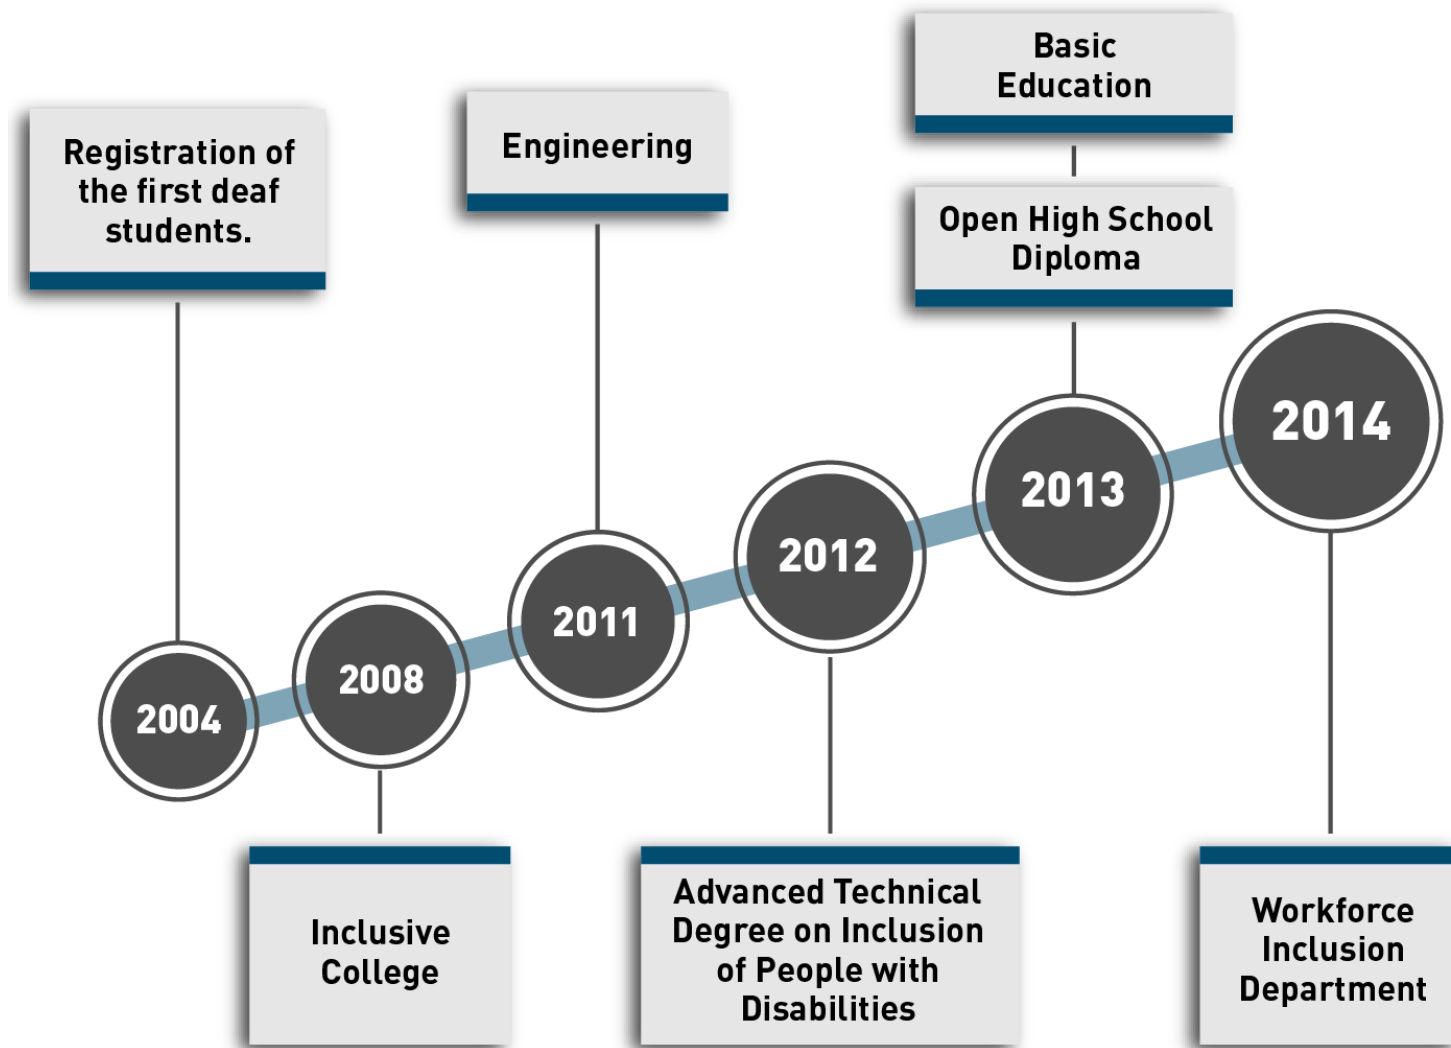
Registration of the first deaf students.

2004

2008

Inclusive College

Engineering

2011

2012

Advanced Technical Degree on Inclusion of People with Disabilities

Basic Education

Open High School Diploma

2013

2014

Workforce Inclusion Department